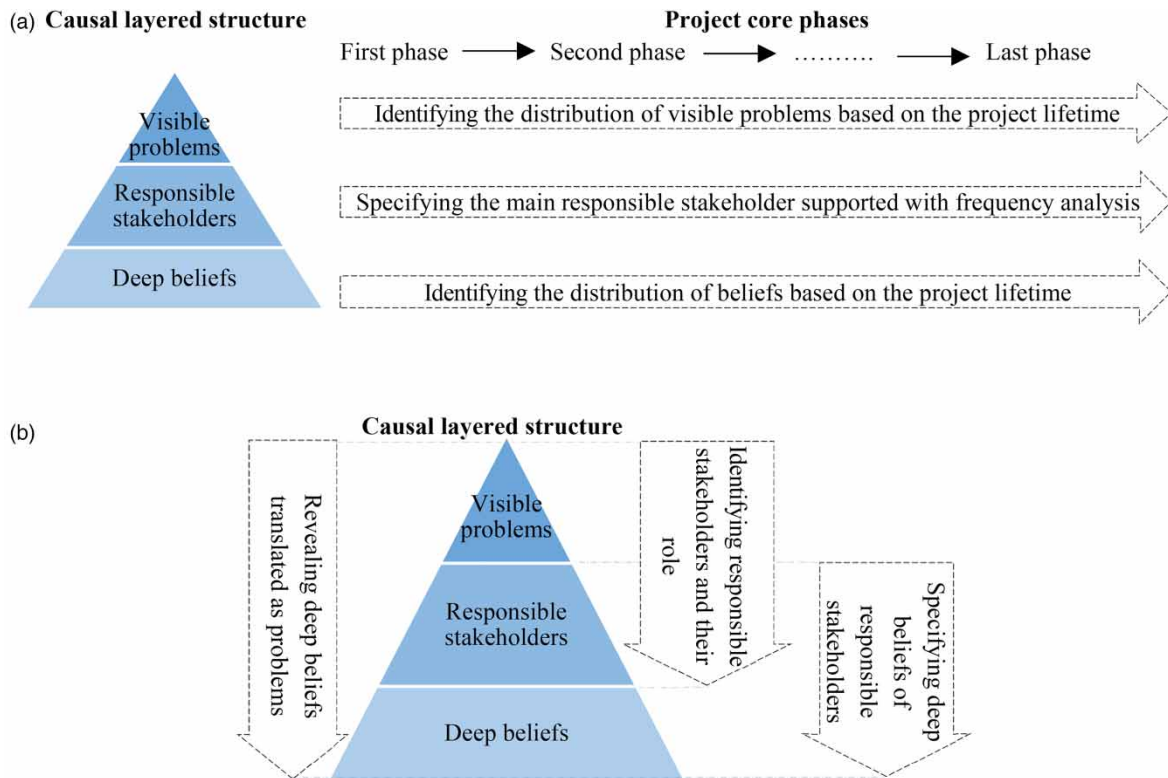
(a) Causal layered structure

Project core phases

First phase → Second phase → ………. → Last phase

Visible problems

Responsible stakeholders

Deep beliefs

Identifying the distribution of visible problems based on the project lifetime

Specifying the main responsible stakeholder supported with frequency analysis

Identifying the distribution of beliefs based on the project lifetime

(b)

Causal layered structure

Revealing deep beliefs translated as problems

Visible problems

Responsible stakeholders

Deep beliefs

Identifying responsible stakeholders and their role

Specifying deep beliefs of responsible stakeholders